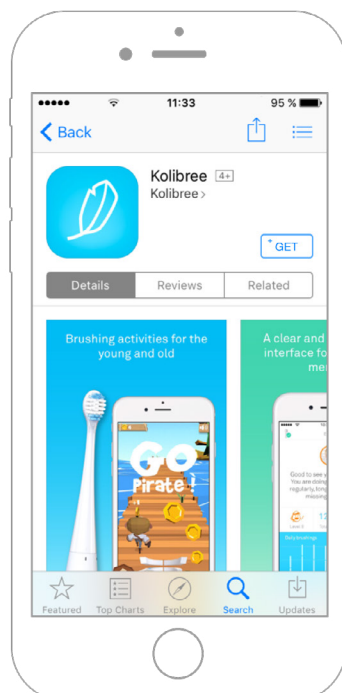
11:33

95 %

Back

Kolibree

4+

Kolibree

GET

Details

Reviews

Related

Brushing activities for the young and old

GO Pirate !

A clear and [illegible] interface fo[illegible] me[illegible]

Good to see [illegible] You are doing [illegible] regularly, fo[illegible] missing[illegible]

Featured

Top Charts

Explore

Search

Updates